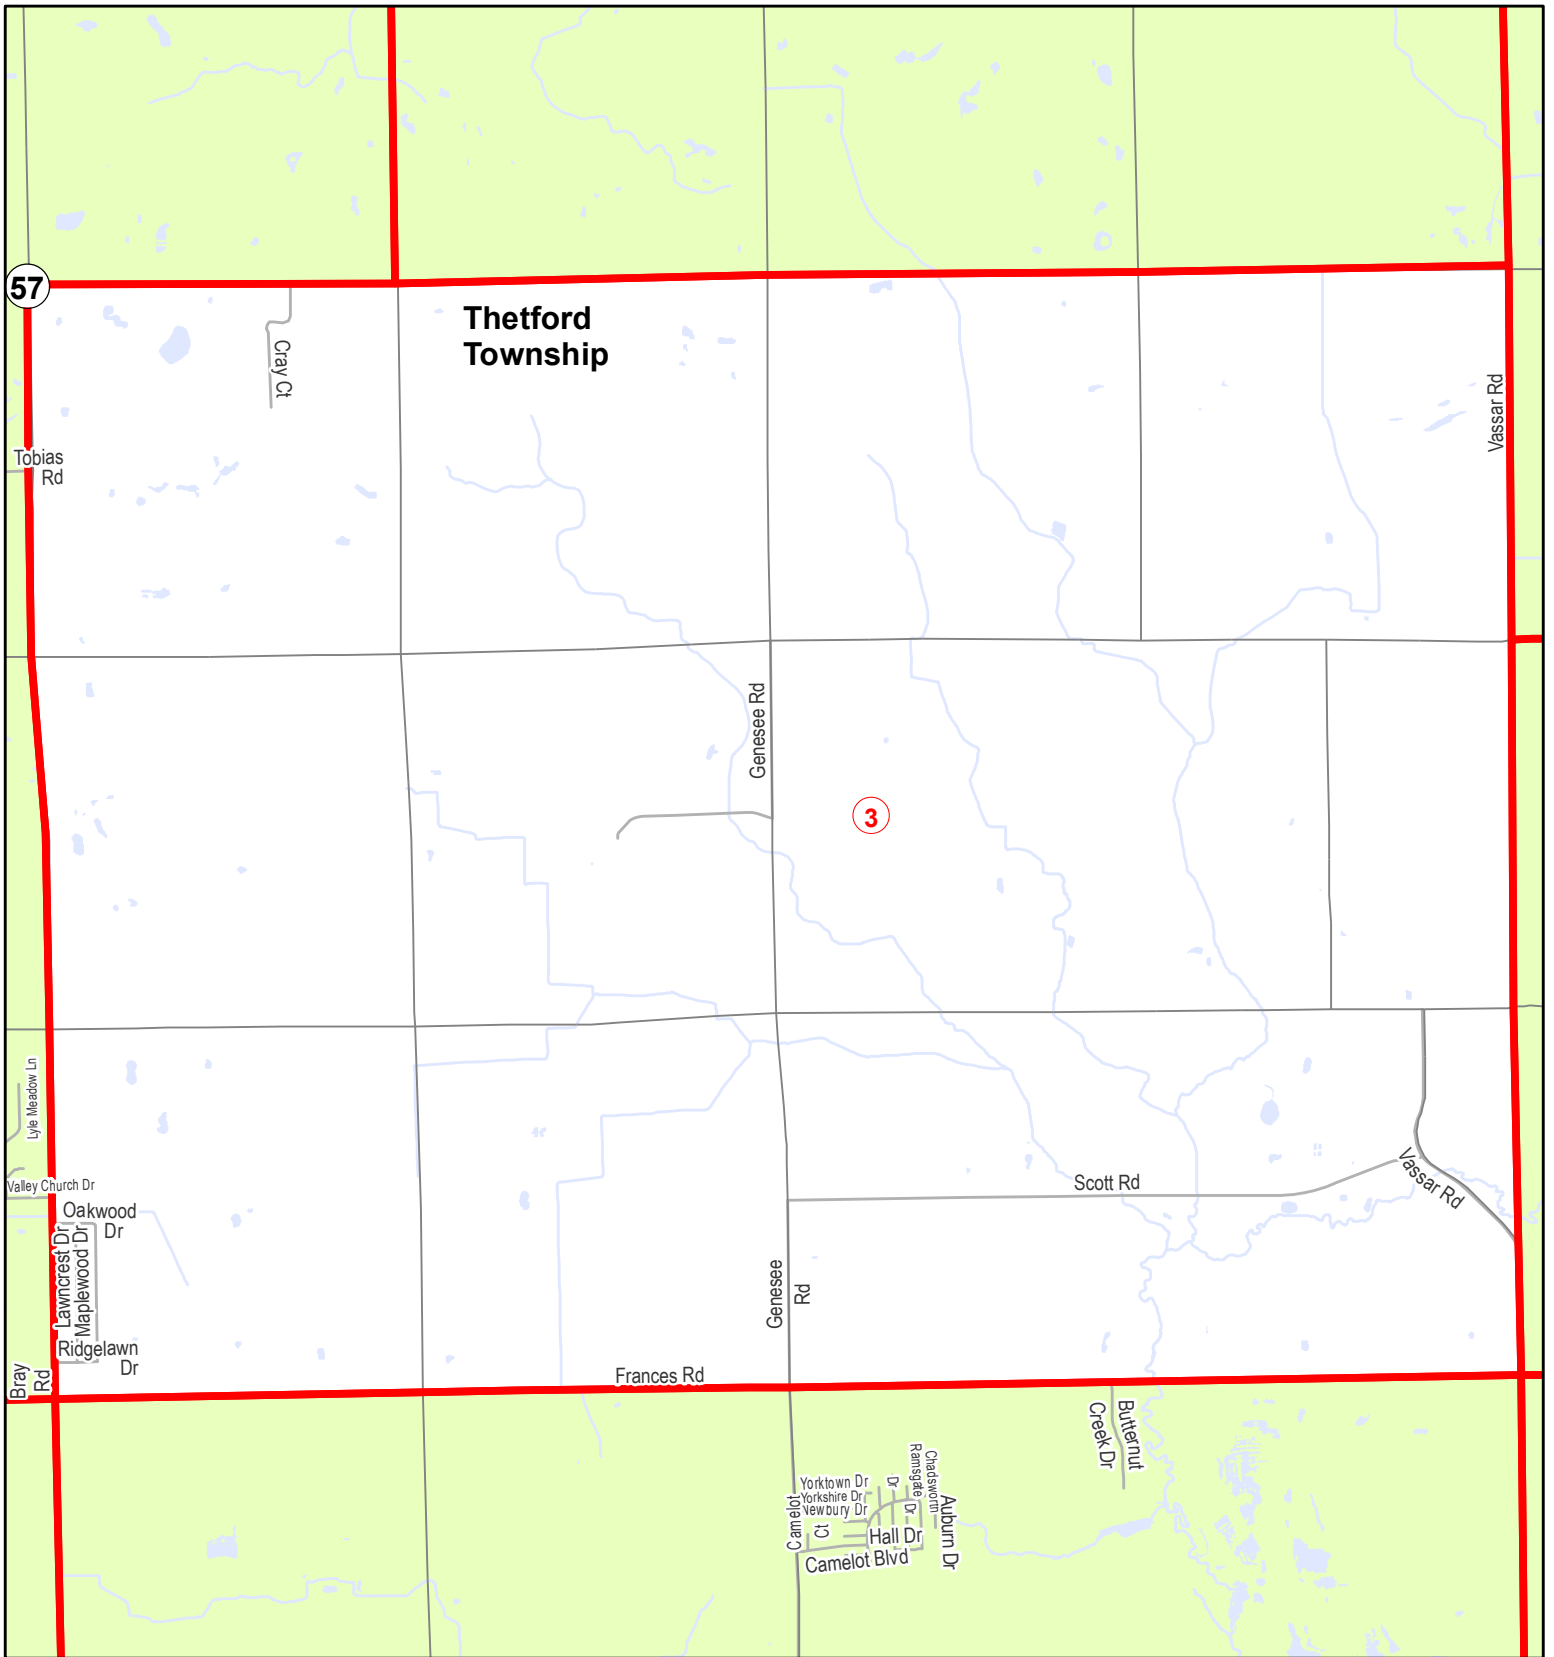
57

Thetford Township

Cray Ct

Tobias Rd

Vassar Rd

Genesee Rd

3

Lyle Meadow Ln

Valley Church Dr

Oakwood Dr

Lawncrest Dr

Maplewood Dr

Ridgelawn Dr

Bray Rd

Scott Rd

Vassar Rd

Genesee Rd

Frances Rd

Butternut Creek Dr

Yorktown Dr
Yorkshire Dr
Newbury Dr
Camelot Ct
Dr
Ramsgate Dr
Chadsworth Dr
Auburn Dr
Hall Dr
Camelot Blvd